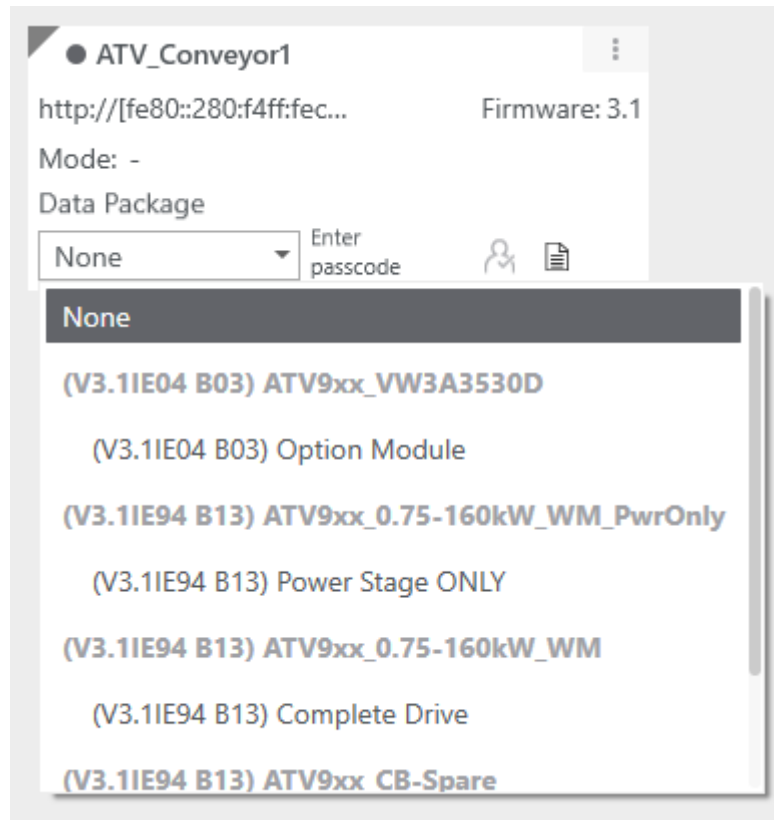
ATV_Conveyor1

http://[fe80::280:f4ff:fec...

Firmware: 3.1

Mode: -

Data Package

None

Enter passcode

None

(V3.1IE04 B03) ATV9xx_VW3A3530D

(V3.1IE04 B03) Option Module

(V3.1IE94 B13) ATV9xx_0.75-160kW_WM_PwrOnly

(V3.1IE94 B13) Power Stage ONLY

(V3.1IE94 B13) ATV9xx_0.75-160kW_WM

(V3.1IE94 B13) Complete Drive

(V3.1IE94 B13) ATV9xx_CB-Spare